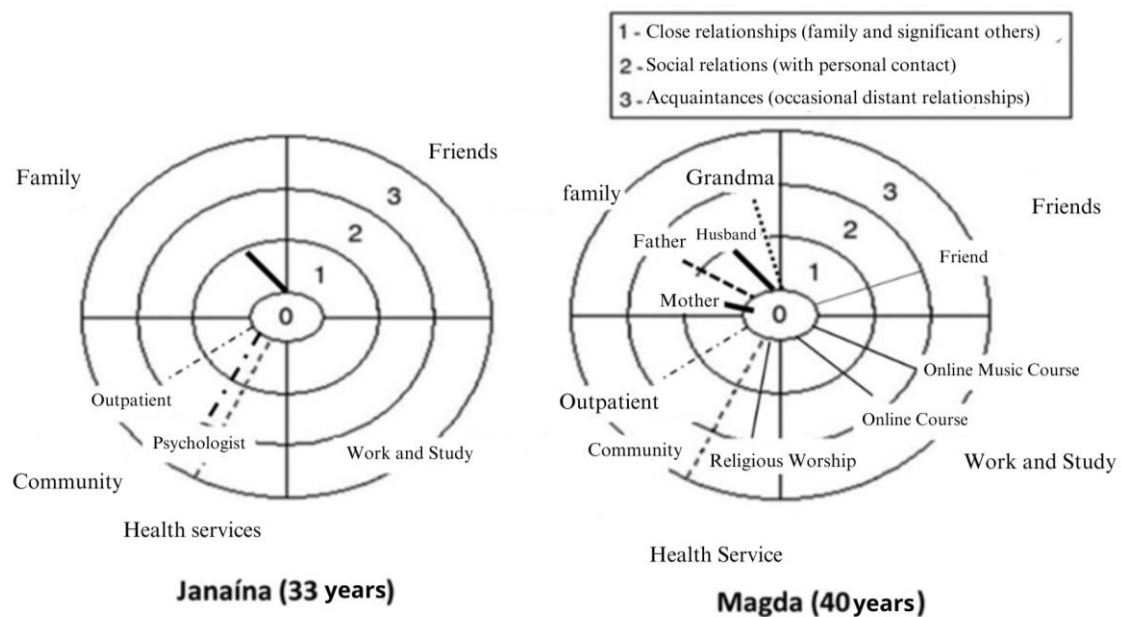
1 - Close relationships (family and significant others)
2 - Social relations (with personal contact)
3 - Acquaintances (occasional distant relationships)

Family
Friends
3
2
1
0
Outpatient
Psychologist
Work and Study
Community
Health services

Janaína (33 years)

family
Grandma
3
Friends
2
Husband
Father
1
Friend
Mother
0
Online Music Course
Outpatient
Online Course
Community
Religious Worship
Work and Study
Health Service

Magda (40years)